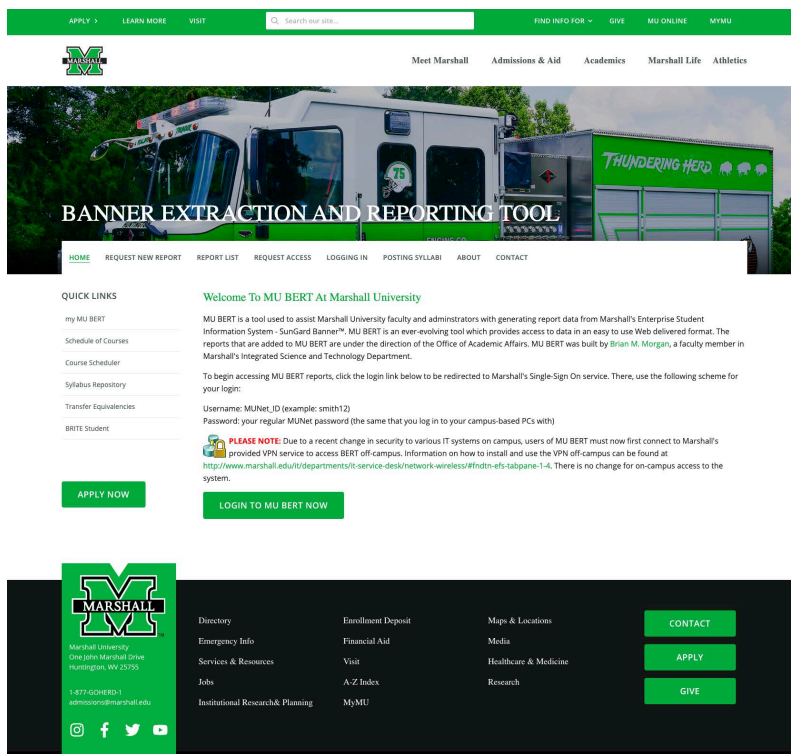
APPLY > LEARN MORE VISIT Search our site... FIND INFO FOR GIVE MU ONLINE MYMU

MARSHALL

Meet Marshall Admissions & Aid Academics Marshall Life Athletics

75

THUNDERING HERD

BANNER EXTRACTION AND REPORTING TOOL

ENGINE CO

HOME REQUEST NEW REPORT REPORT LIST REQUEST ACCESS LOGGING IN POSTING SYLLABI ABOUT CONTACT

QUICK LINKS

my MU BERT

Schedule of Courses

Course Scheduler

Syllabus Repository

Transfer Equivalencies

BRITE Student

APPLY NOW

Welcome To MU BERT At Marshall University

MU BERT is a tool used to assist Marshall University faculty and adminstrators with generating report data from Marshall's Enterprise Student Information System - SunGard Banner™. MU BERT is an ever-evolving tool which provides access to data in an easy to use Web delivered format. The reports that are added to MU BERT are under the direction of the Office of Academic Affairs. MU BERT was built by Brian M. Morgan, a faculty member in Marshall's Integrated Science and Technology Department.

To begin accessing MU BERT reports, click the login link below to be redirected to Marshall's Single-Sign On service. There, use the following scheme for your login:

Username: MUNet_ID (example: smith12)
Password: your regular MUNet password (the same that you log in to your campus-based PCs with)

PLEASE NOTE: Due to a recent change in security to various IT systems on campus, users of MU BERT must now first connect to Marshall's provided VPN service to access BERT off-campus. Information on how to install and use the VPN off-campus can be found at http://www.marshall.edu/it/departments/it-service-desk/network-wireless/#fndtn-efs-tabpane-1-4. There is no change for on-campus access to the system.

LOGIN TO MU BERT NOW

MARSHALL

Marshall University
One John Marshall Drive
Huntington, WV 25755

1-877-GOHERD-1
admissions@marshall.edu

Directory
Emergency Info
Services & Resources
Jobs
Institutional Research& Planning

Enrollment Deposit
Financial Aid
Visit
A-Z Index
MyMU

Maps & Locations
Media
Healthcare & Medicine
Research

CONTACT
APPLY
GIVE